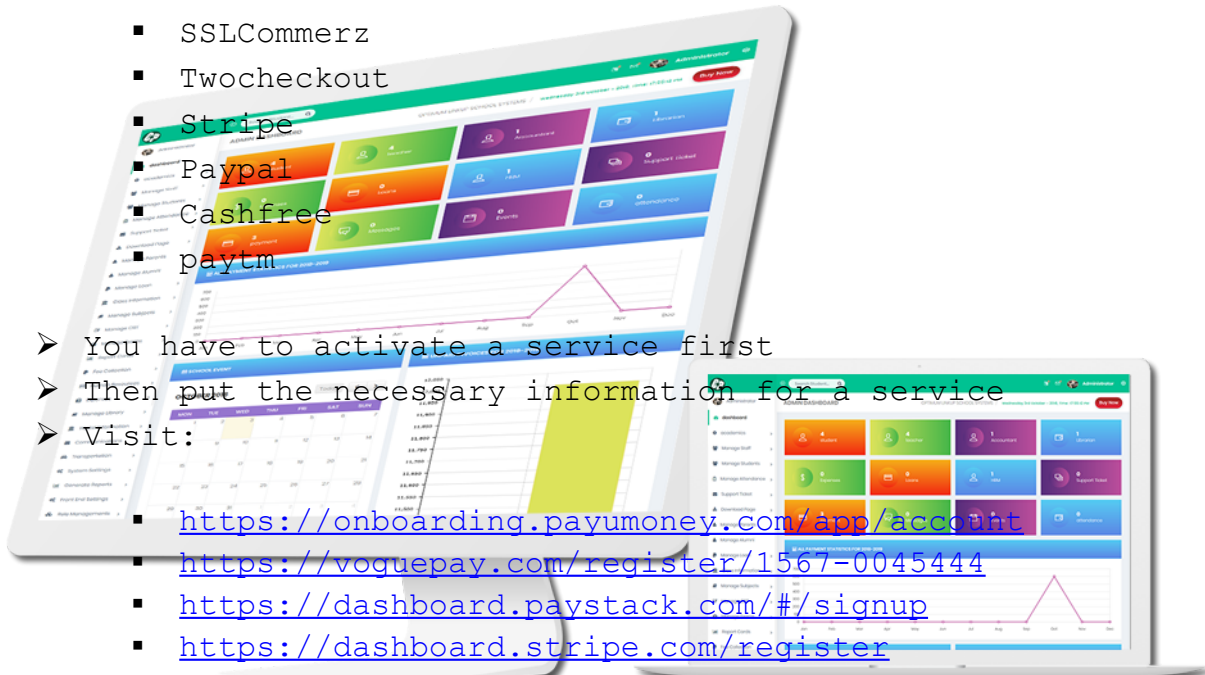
▪ SSLCommerz
▪ Twocheckout
▪ Stripe
▪ Paypal
▪ Cashfree
▪ paytm

➢ You have to activate a service first
➢ Then put the necessary information for a service
➢ Visit:

▪ https://onboarding.payumoney.com/app/account
▪ https://voguepay.com/register/1567-0045444
▪ https://dashboard.paystack.com/#/signup
▪ https://dashboard.stripe.com/register